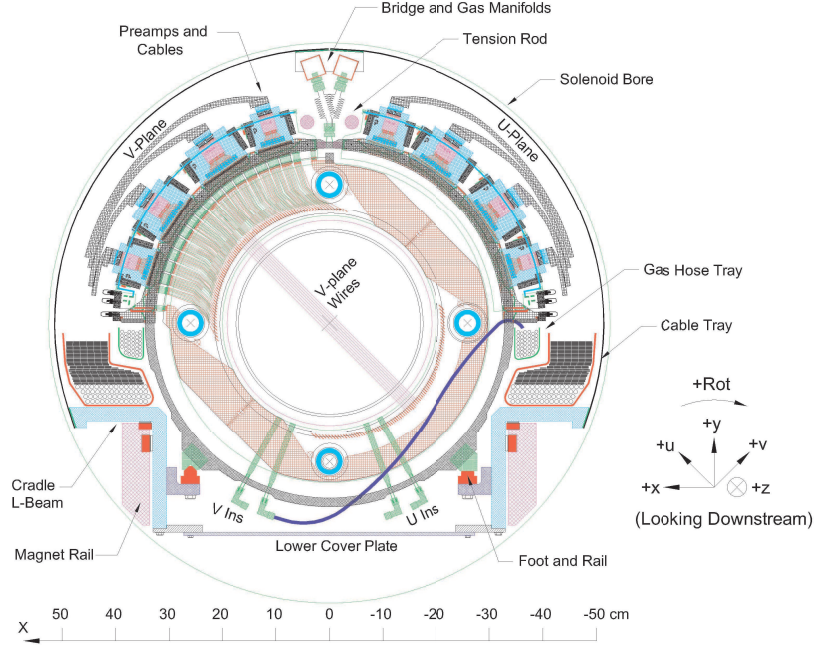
Bridge and Gas Manifolds
Preamps and Cables
Tension Rod
Solenoid Bore
V-Plane
U-Plane
V-plane Wires
Gas Hose Tray
Cable Tray
+Rot
+y
+u
+v
+x
+z
(Looking Downstream)
Cradle L-Beam
V Ins
U Ins
Magnet Rail
Lower Cover Plate
Foot and Rail
50
40
30
20
10
0
-10
-20
-30
-40
-50 cm
X